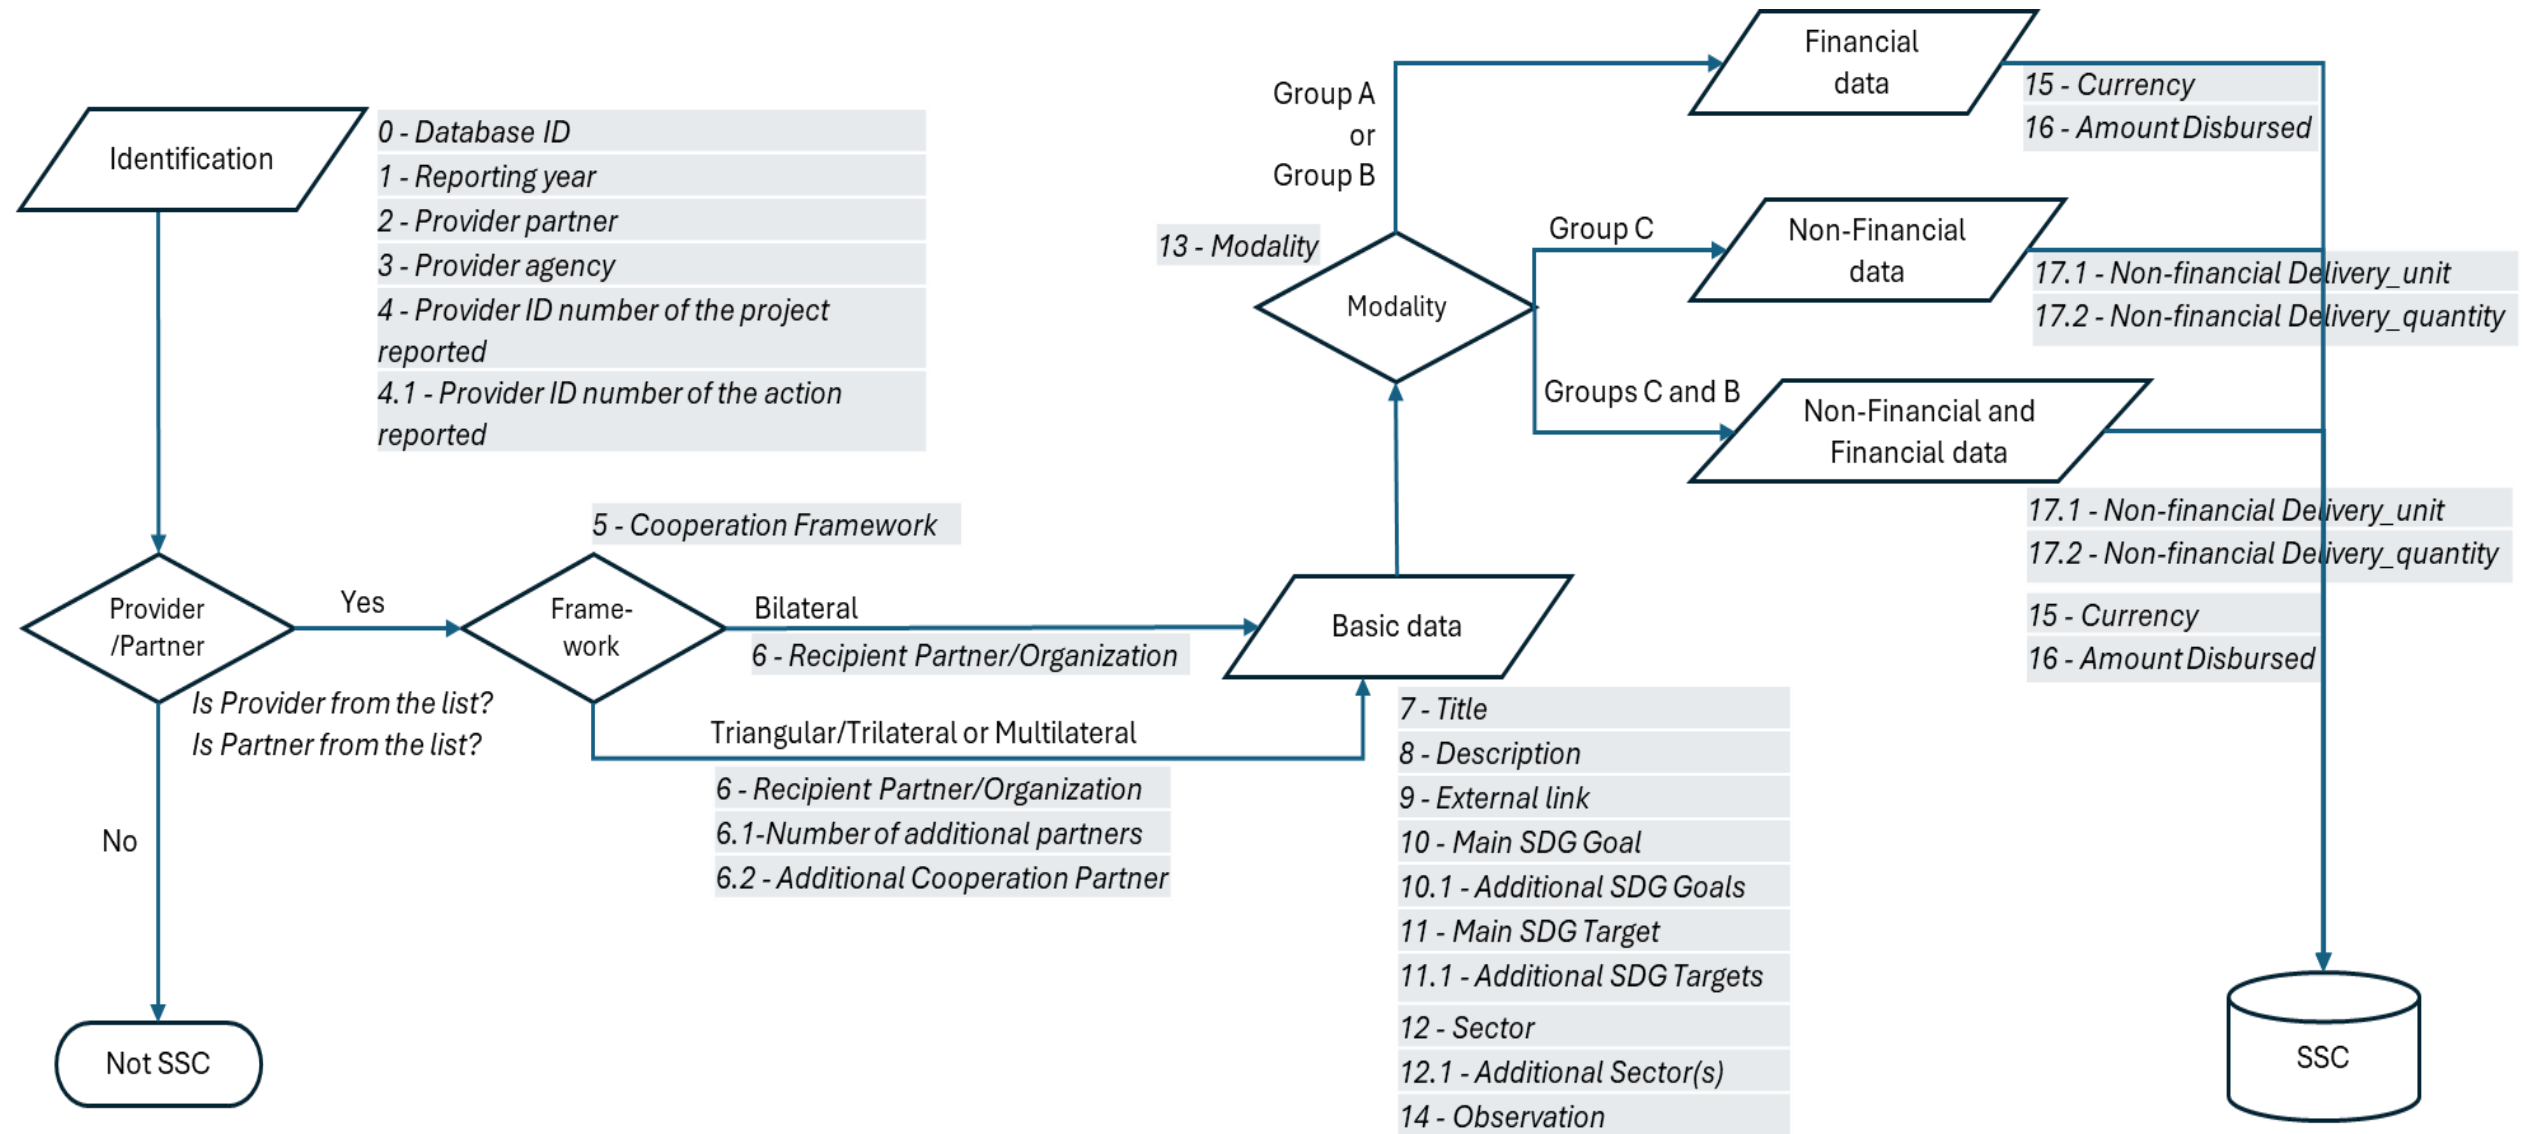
Identification

0 - Database ID
1 - Reporting year
2 - Provider partner
3 - Provider agency
4 - Provider ID number of the project reported
4.1 - Provider ID number of the action reported

Provider /Partner

Yes

Is Provider from the list?
Is Partner from the list?

No

Not SSC

5 - Cooperation Framework

Frame-work

Bilateral

6 - Recipient Partner/Organization

Triangular/Trilateral or Multilateral

6 - Recipient Partner/Organization
6.1-Number of additional partners
6.2 - Additional Cooperation Partner

Basic data

7 - Title
8 - Description
9 - External link
10 - Main SDG Goal
10.1 - Additional SDG Goals
11 - Main SDG Target
11.1 - Additional SDG Targets
12 - Sector
12.1 - Additional Sector(s)
14 - Observation

13 - Modality

Modality

Group A or Group B

Financial data

15 - Currency
16 - Amount Disbursed

Group C

Non-Financial data

17.1 - Non-financial Delivery_unit
17.2 - Non-financial Delivery_quantity

Groups C and B

Non-Financial and Financial data

17.1 - Non-financial Delivery_unit
17.2 - Non-financial Delivery_quantity

15 - Currency
16 - Amount Disbursed

SSC